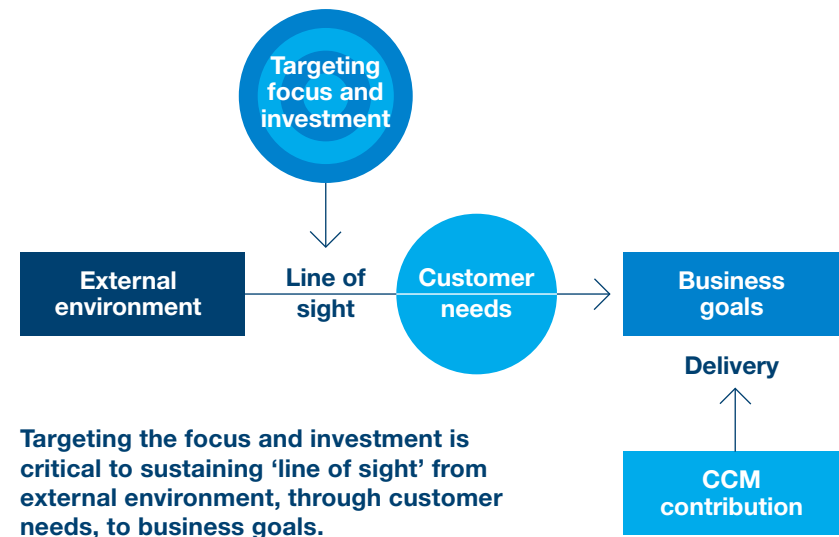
Targeting focus and investment

External environment

Line of sight

Customer needs

Business goals

Delivery

CCM contribution

Targeting the focus and investment is critical to sustaining ‘line of sight’ from external environment, through customer needs, to business goals.